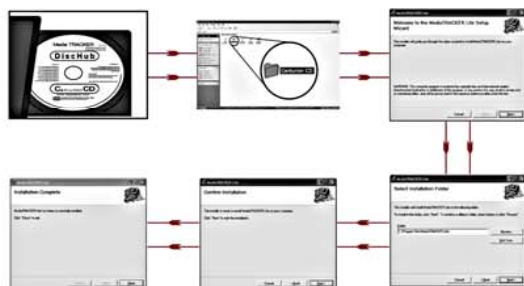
Media TRACKER
DiscHub
CarbunerCD
Carbuner CD
Welcome to the MediaTRACKER Lite Setup Wizard
Cancel
Back
Next
Installation Complete
Close
Confirm Installation
Select Installation Folder
Browse...
Disk Cost...